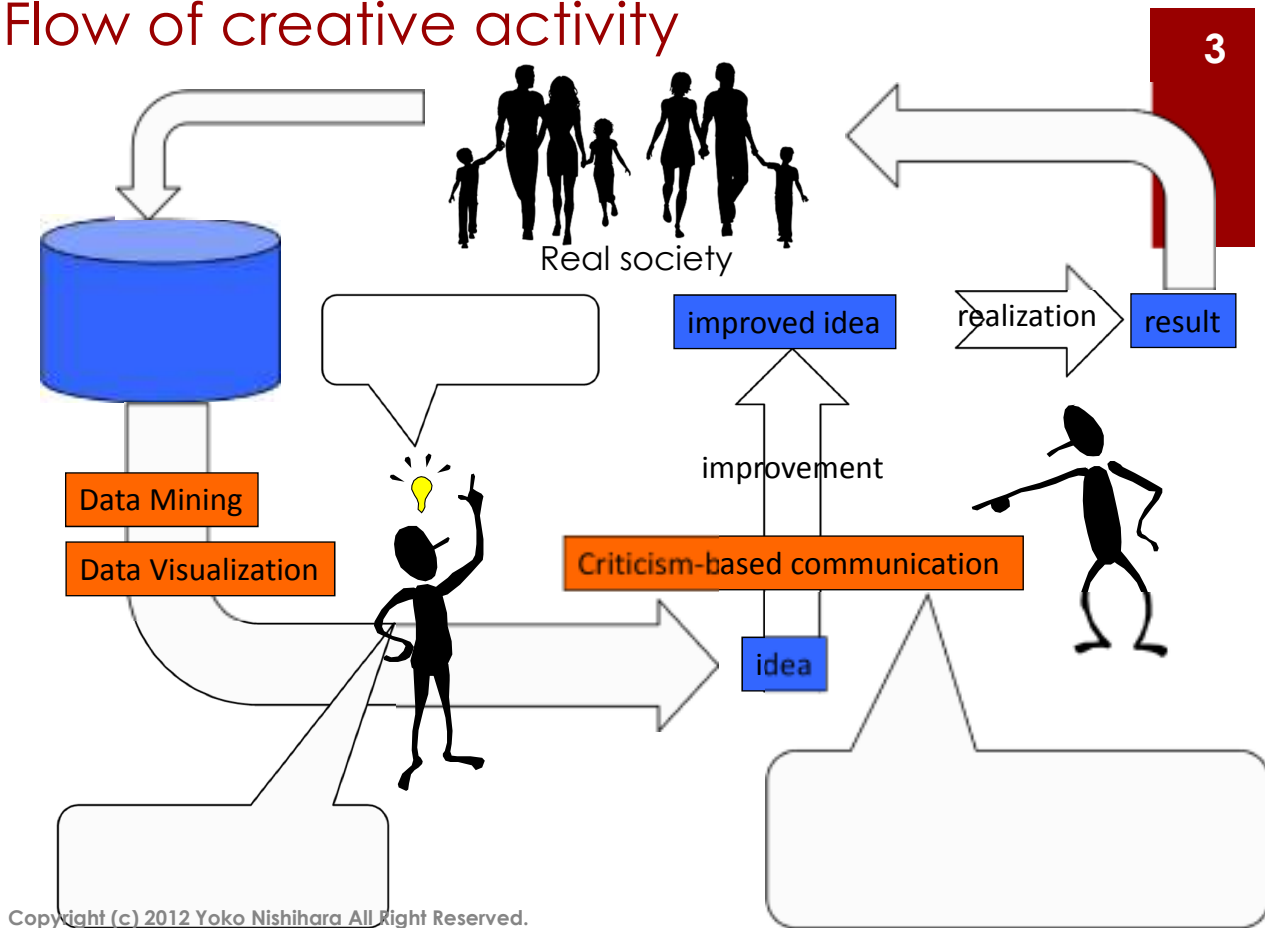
Flow of creative activity

3

Real society

improved idea

realization

result

improvement

Data Mining

Data Visualization

Criticism-based communication

idea

Copyright (c) 2012 Yoko Nishihara All Right Reserved.